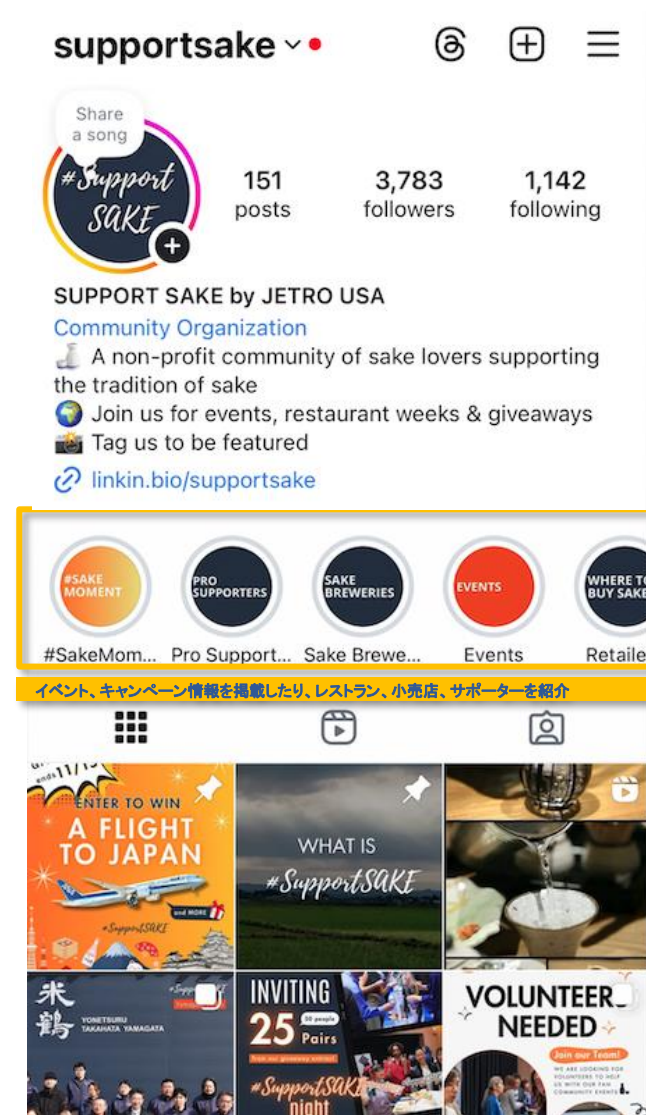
supportsake

Share a song

#Support SAKE

151 posts

3,783 followers

1,142 following

SUPPORT SAKE by JETRO USA

Community Organization

🍶 A non-profit community of sake lovers supporting the tradition of sake

🌍 Join us for events, restaurant weeks & giveaways

📸 Tag us to be featured

linkin.bio/supportsake

#SAKE MOMENT

PRO SUPPORTERS

SAKE BREWERIES

EVENTS

WHERE TO BUY SAKE

#SakeMom...

Pro Support...

Sake Brewe...

Events

Retaile

イベント、キャンペーン情報を掲載したり、レストラン、小売店、サポーターを紹介

ends 11/15

ENTER TO WIN

A FLIGHT TO JAPAN

and MORE

#SupportSAKE

WHAT IS

#SupportSAKE

米鶴

YONETSURU

TAKAHATA YAMAGATA

INVITING

25 Pairs

50 people

from our giveaway entries!

#SupportSAKE night

VOLUNTEER NEEDED

Join our Team!

WE ARE LOOKING FOR VOLUNTEERS TO HELP US WITH OUR FAN COMMUNITY EVENTS